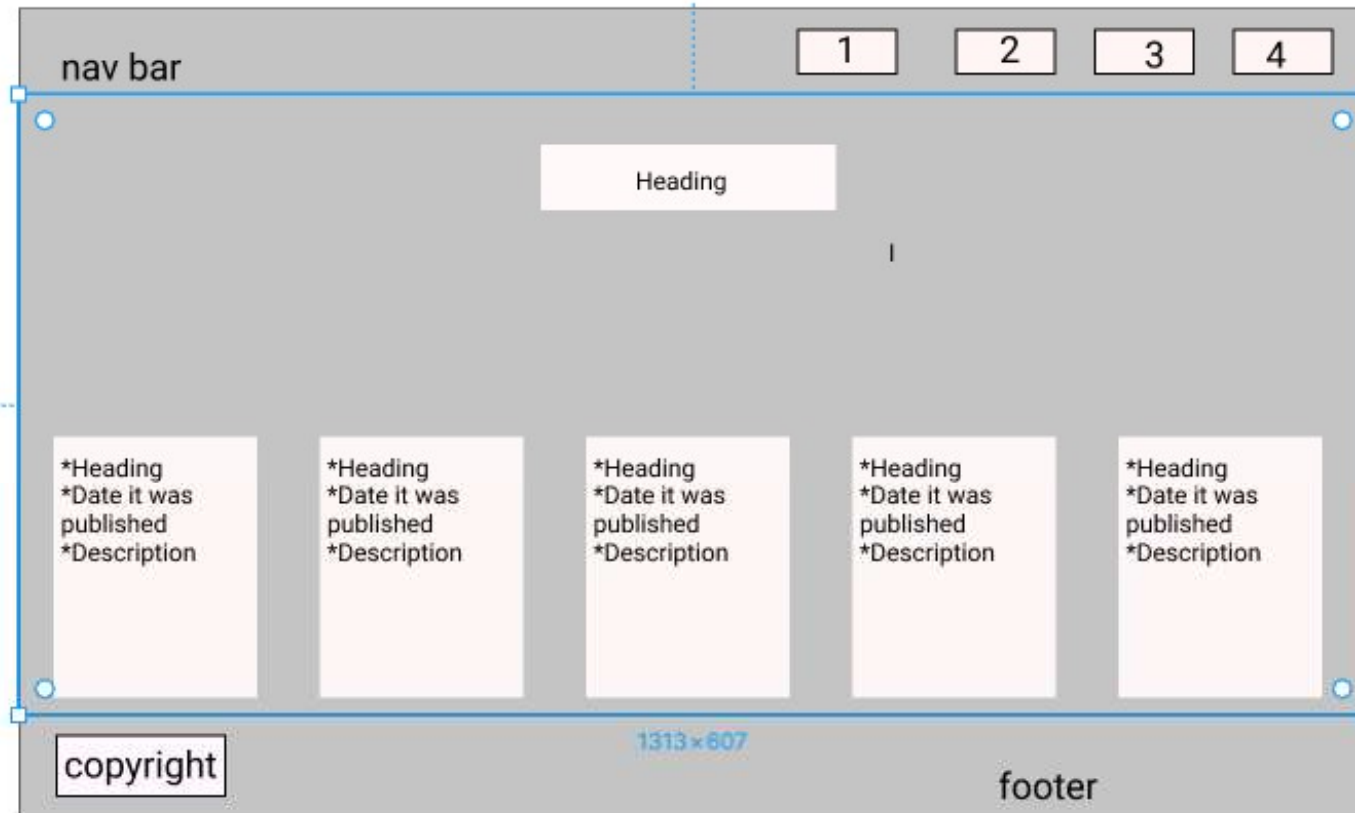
nav bar

1 2 3 4

Heading

I

*Heading
*Date it was published
*Description

*Heading
*Date it was published
*Description

*Heading
*Date it was published
*Description

*Heading
*Date it was published
*Description

*Heading
*Date it was published
*Description

1313 × 607

copyright

footer